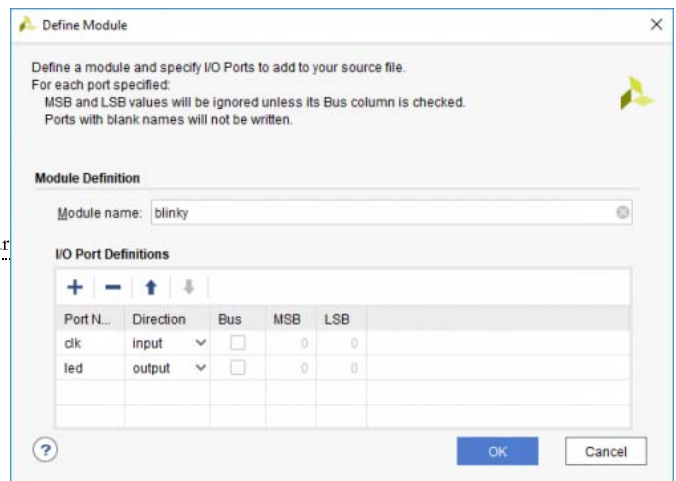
Define Module

Define a module and specify I/O Ports to add to your source file.
For each port specified:
MSB and LSB values will be ignored unless its Bus column is checked.
Ports with blank names will not be written.

Module Definition

Module name: blinky

I/O Port Definitions

| Port N... | Direction | Bus | MSB | LSB |
|---|---|---|---|---|
| clk | input | | 0 | 0 |
| led | output | | 0 | 0 |
| | | | | |
| | | | | |

?

OK Cancel